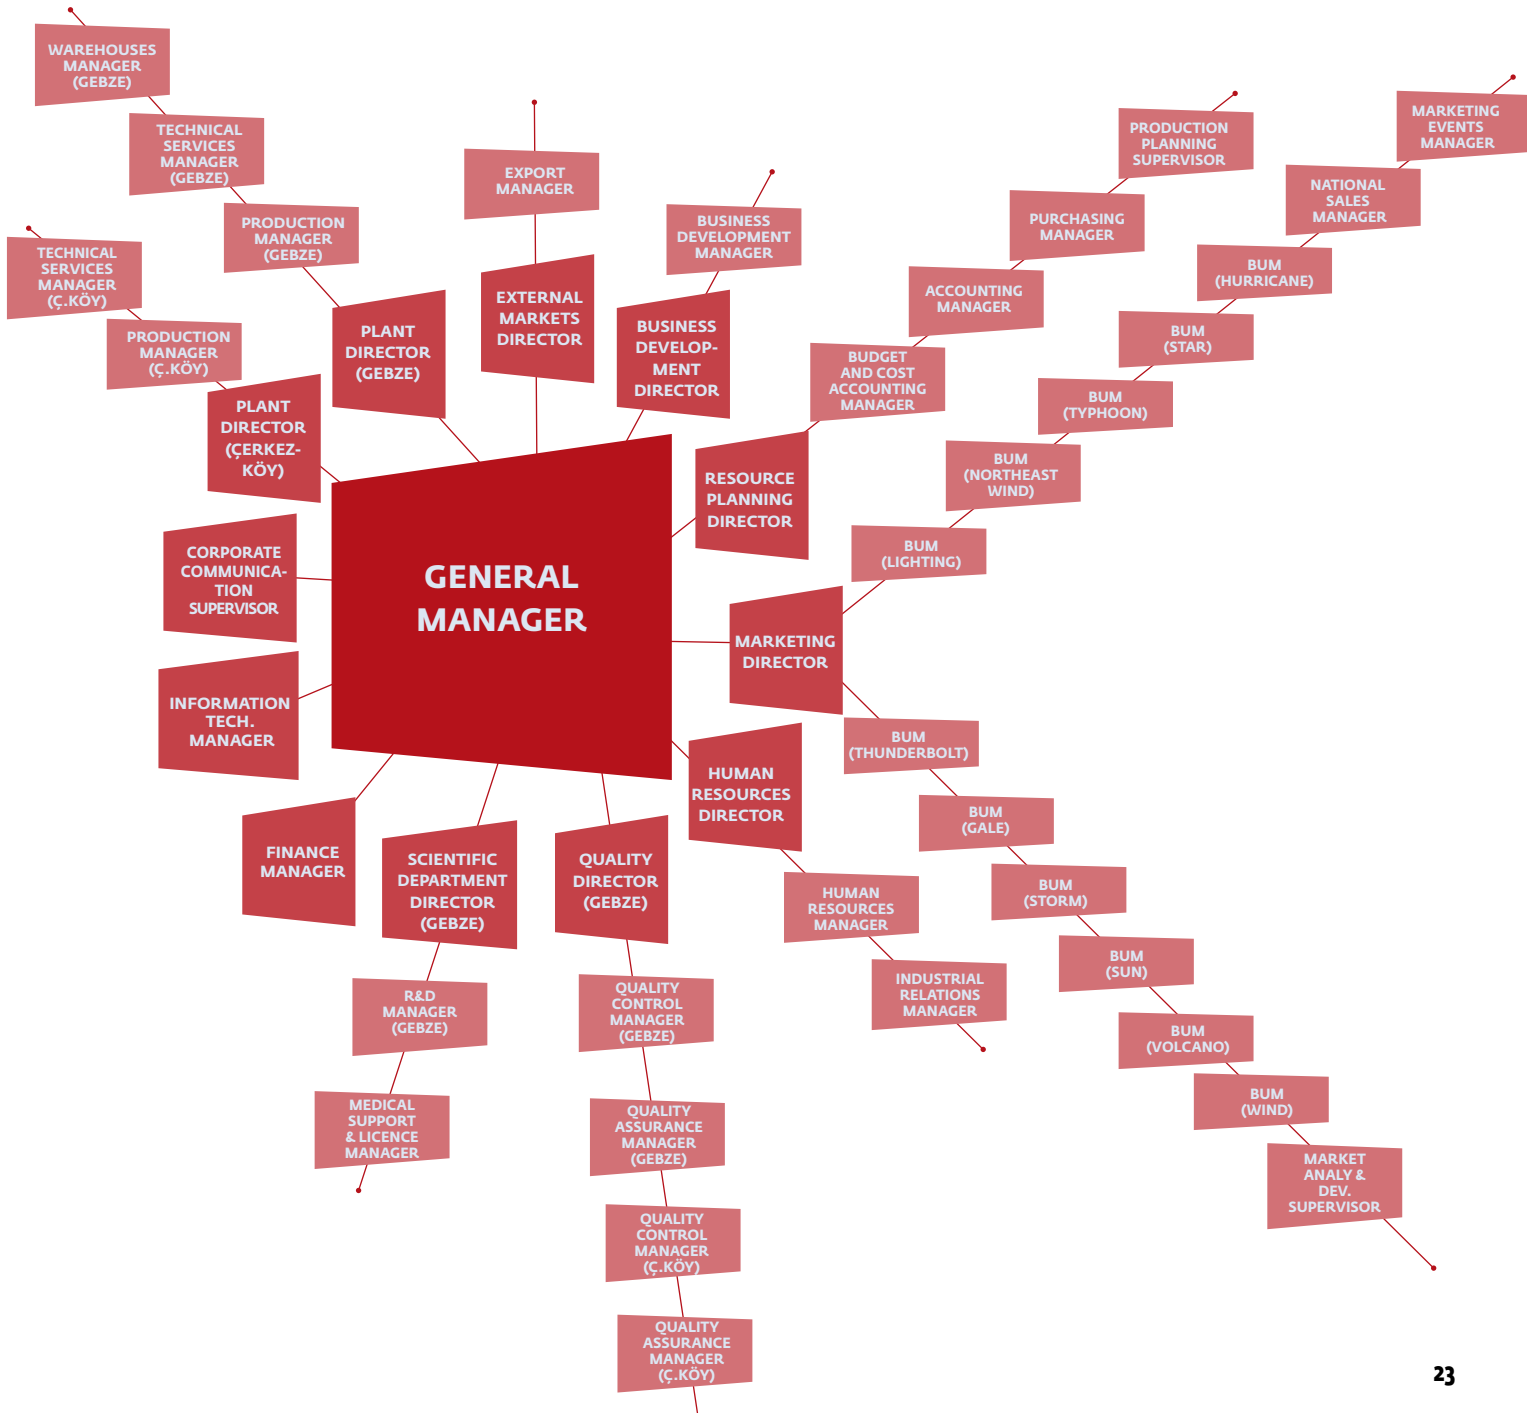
WAREHOUSES MANAGER (GEBZE)

TECHNICAL SERVICES MANAGER (GEBZE)

PRODUCTION MANAGER (GEBZE)

TECHNICAL SERVICES MANAGER (Ç.KÖY)

PRODUCTION MANAGER (Ç.KÖY)

PLANT DIRECTOR (GEBZE)

PLANT DIRECTOR (ÇERKEZKÖY)

EXPORT MANAGER

EXTERNAL MARKETS DIRECTOR

BUSINESS DEVELOPMENT MANAGER

BUSINESS DEVELOPMENT DIRECTOR

PRODUCTION PLANNING SUPERVISOR

PURCHASING MANAGER

ACCOUNTING MANAGER

BUDGET AND COST ACCOUNTING MANAGER

RESOURCE PLANNING DIRECTOR

MARKETING EVENTS MANAGER

NATIONAL SALES MANAGER

BUM (HURRICANE)

BUM (STAR)

BUM (TYPHOON)

BUM (NORTHEAST WIND)

BUM (LIGHTING)

CORPORATE COMMUNICATION SUPERVISOR

GENERAL MANAGER

MARKETING DIRECTOR

INFORMATION TECH. MANAGER

BUM (THUNDERBOLT)

HUMAN RESOURCES DIRECTOR

BUM (GALE)

FINANCE MANAGER

SCIENTIFIC DEPARTMENT DIRECTOR (GEBZE)

QUALITY DIRECTOR (GEBZE)

HUMAN RESOURCES MANAGER

BUM (STORM)

INDUSTRIAL RELATIONS MANAGER

BUM (SUN)

R&D MANAGER (GEBZE)

QUALITY CONTROL MANAGER (GEBZE)

BUM (VOLCANO)

BUM (WIND)

MEDICAL SUPPORT & LICENCE MANAGER

QUALITY ASSURANCE MANAGER (GEBZE)

MARKET ANALY & DEV. SUPERVISOR

QUALITY CONTROL MANAGER (Ç.KÖY)

QUALITY ASSURANCE MANAGER (Ç.KÖY)

23